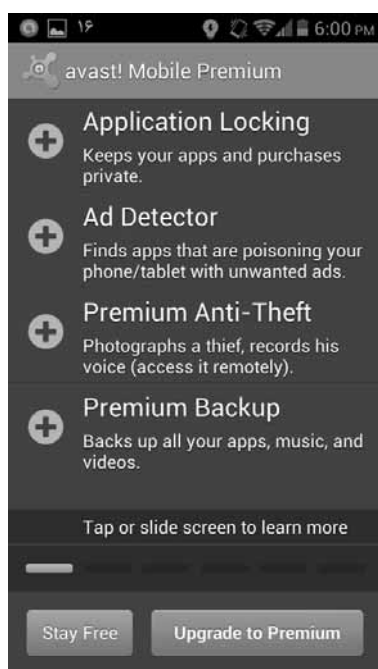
۱۶ 6:00 PM

avast! Mobile Premium

Application Locking
Keeps your apps and purchases private.

Ad Detector
Finds apps that are poisoning your phone/tablet with unwanted ads.

Premium Anti-Theft
Photographs a thief, records his voice (access it remotely).

Premium Backup
Backs up all your apps, music, and videos.

Tap or slide screen to learn more

Stay Free

Upgrade to Premium